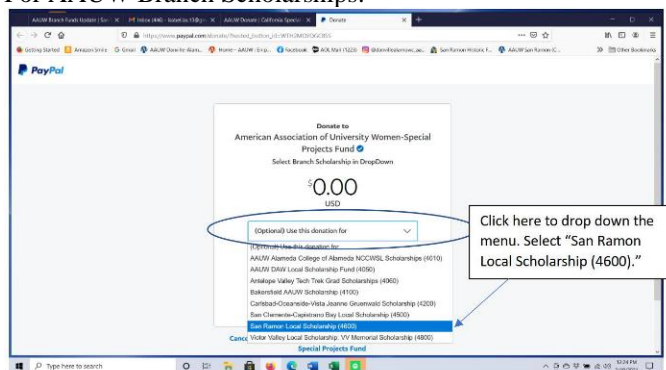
For AAUW Branch Scholarships:

AAUW Branch Funds Update | Sa × | Inbox (446) - listserv@ × | AAUW Donate | California Special × | Donate × | +

https://www.paypal.com/donate/?hosted_button_id=WTHGMD9QGC8S5

Getting Started | Amazon Smile | Gmail | AAUW Donate Alam... | Home - AAUW (Emp... | Facebook | AOL Mail (1220) | @iterrilbooksmoses_aa... | San Ramon Historic F... | AAUW San Ramon (C... | Other Bookmarks

PayPal

Donate to
American Association of University Women-Special Projects Fund
Select Branch Scholarship in DropDown

$0.00
USD

(Optional) Use this donation for

(Optional) Use this donation for
AAUW Alameda College of Alameda NCCWSL Scholarships (4010)
AAUW DAW Local Scholarship Fund (4050)
Antelope Valley Tech Trek Grad Scholarships (4060)
Bakersfield AAUW Scholarship (4100)
Carlsbad-Oceanside-Vista Jeanne Gruenwald Scholarship (4200)
San Clemente-Capistrano Bay Local Scholarship (4500)
San Ramon Local Scholarship (4600)
Victor Valley Local Scholarship, VV Memorial Scholarship (4800)

Canc

Special Projects Fund

Click here to drop down the menu. Select "San Ramon Local Scholarship (4600)."

Type here to search

10:24 PM